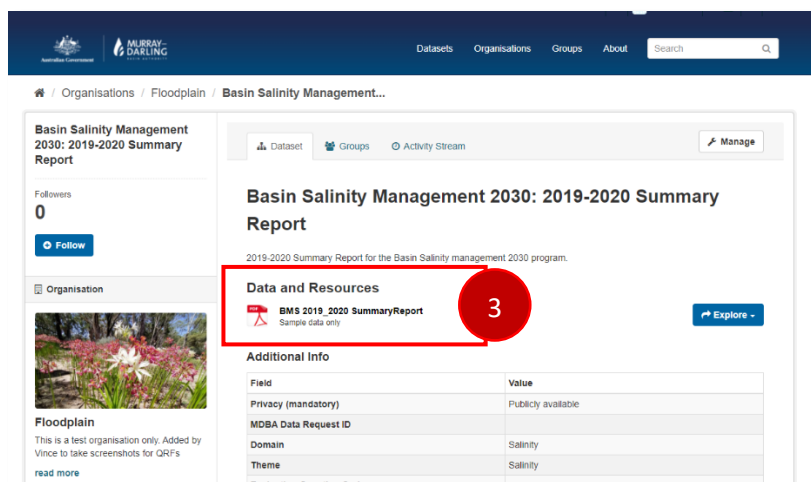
Australian Government | MURRAY–DARLING BASIN AUTHORITY

Datasets Organisations Groups About Search

/ Organisations / Floodplain / Basin Salinity Management...

Basin Salinity Management 2030: 2019-2020 Summary Report

Followers
0

Follow

Organisation

Floodplain

This is a test organisation only. Added by Vince to take screenshots for QRFs

read more

Dataset Groups Activity Stream

Manage

Basin Salinity Management 2030: 2019-2020 Summary Report

2019-2020 Summary Report for the Basin Salinity management 2030 program.

Data and Resources

3

BMS 2019_2020 SummaryReport
Sample data only

Explore

Additional Info

| Field | Value |
|---|---|
| Privacy (mandatory) | Publicly available |
| MDBA Data Request ID | |
| Domain | Salinity |
| Theme | Salinity |